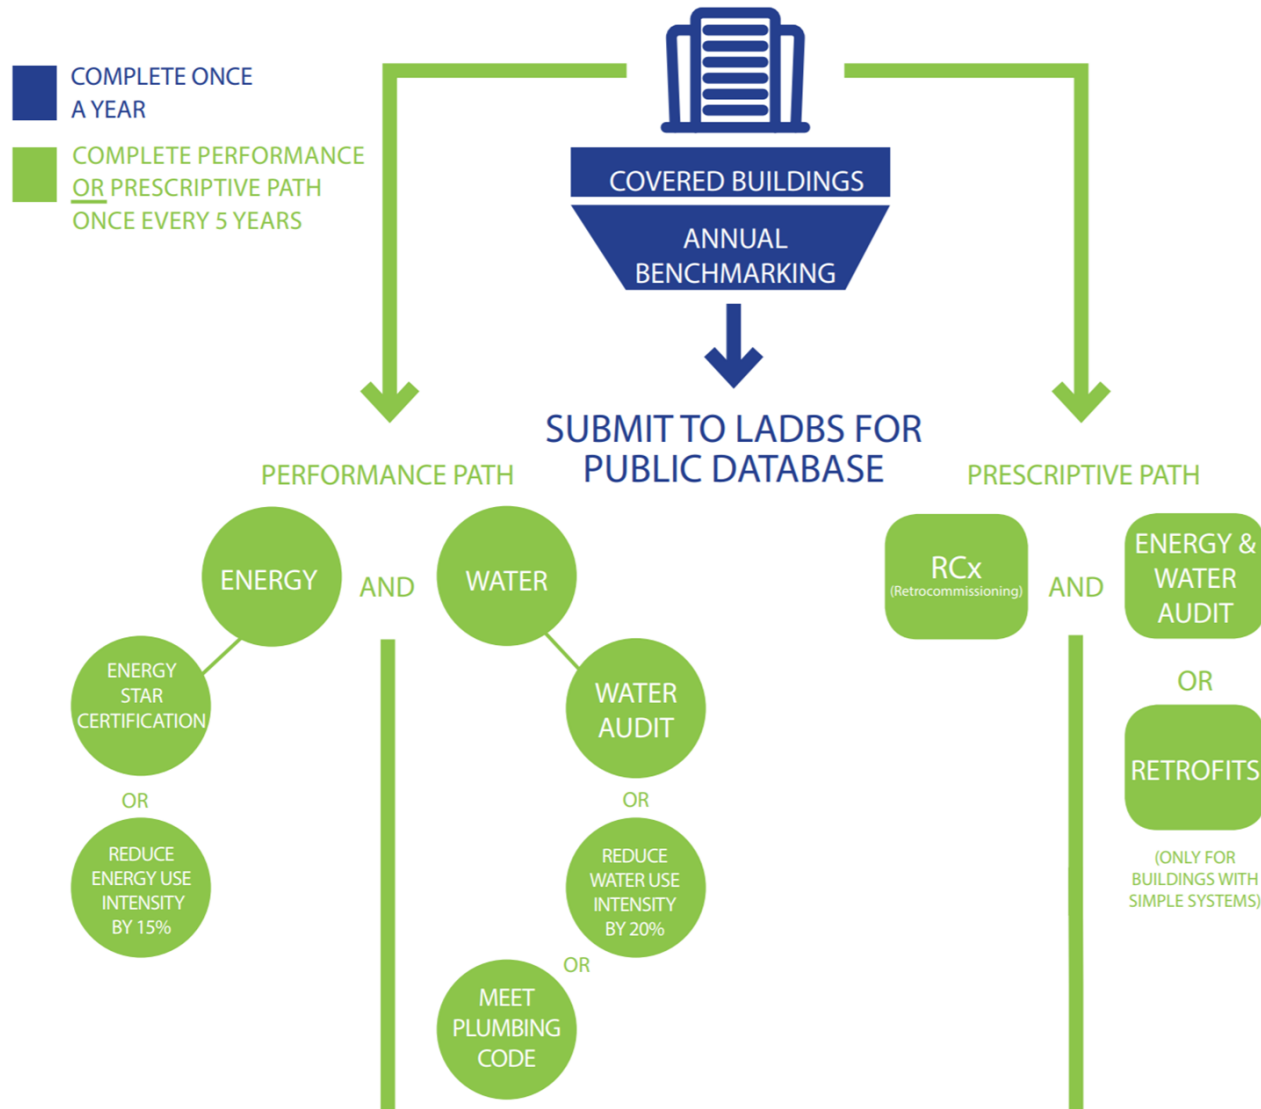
COMPLETE ONCE A YEAR

COMPLETE PERFORMANCE OR PRESCRIPTIVE PATH ONCE EVERY 5 YEARS

COVERED BUILDINGS

ANNUAL BENCHMARKING

SUBMIT TO LADBS FOR PUBLIC DATABASE

PERFORMANCE PATH

ENERGY

AND

WATER

ENERGY STAR CERTIFICATION

OR

REDUCE ENERGY USE INTENSITY BY 15%

WATER AUDIT

OR

REDUCE WATER USE INTENSITY BY 20%

OR

MEET PLUMBING CODE

PRESCRIPTIVE PATH

RCx (Retrocommissioning)

AND

ENERGY & WATER AUDIT

OR

RETROFITS

(ONLY FOR BUILDINGS WITH SIMPLE SYSTEMS)